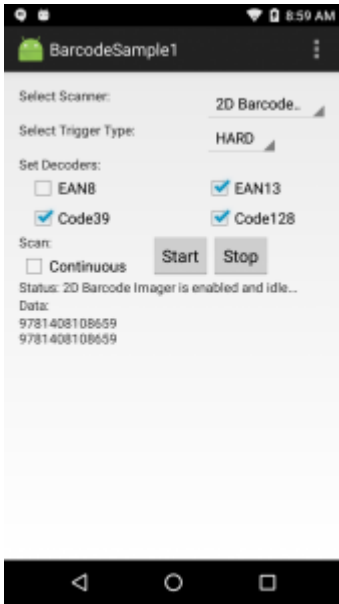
8:59 AM

BarcodeSample1

Select Scanner:

2D Barcode..

Select Trigger Type:

HARD

Set Decoders:

EAN8

EAN13

Code39

Code128

Scan:

Continuous

Start

Stop

Status: 2D Barcode Imager is enabled and idle...

Data:

9781408108659

9781408108659